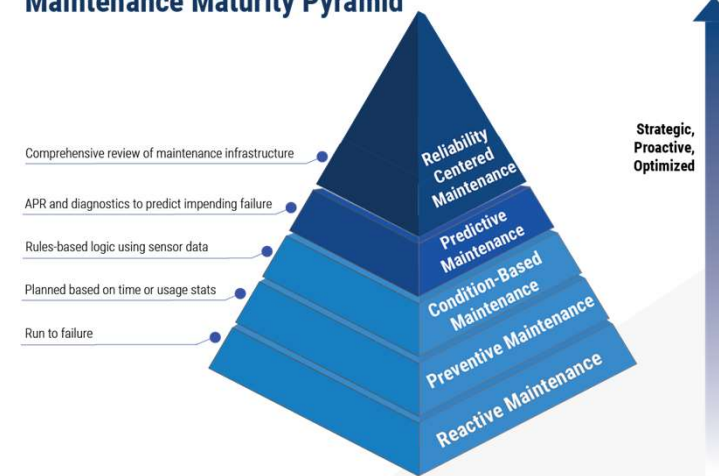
Maintenance Maturity Pyramid

Comprehensive review of maintenance infrastructure

APR and diagnostics to predict impending failure

Rules-based logic using sensor data

Planned based on time or usage stats

Run to failure

Reliability Centered Maintenance

Predictive Maintenance

Condition-Based Maintenance

Preventive Maintenance

Reactive Maintenance

Strategic, Proactive, Optimized